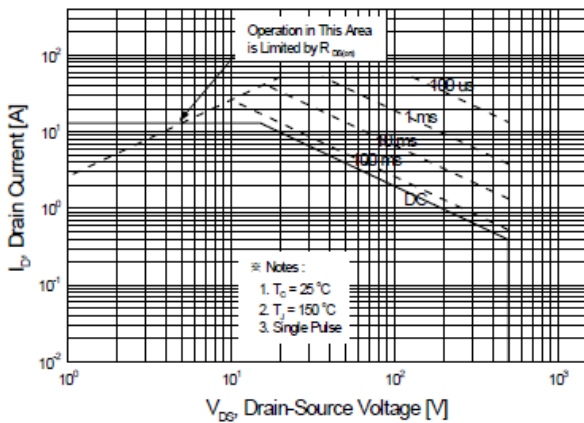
Operation in This Area is Limited by $R_{DS(on)}$

100 us

1 ms

10 ms

100 ms

DC

$10^2$

$10^1$

$10^0$

$10^{-1}$

$10^{-2}$

$I_D$, Drain Current [A]

※ Notes :

1. $T_C = 25\,^\circ C$

2. $T_J = 150\,^\circ C$

3. Single Pulse

$10^0$

$10^1$

$10^2$

$10^3$

$V_{DS}$, Drain-Source Voltage [V]